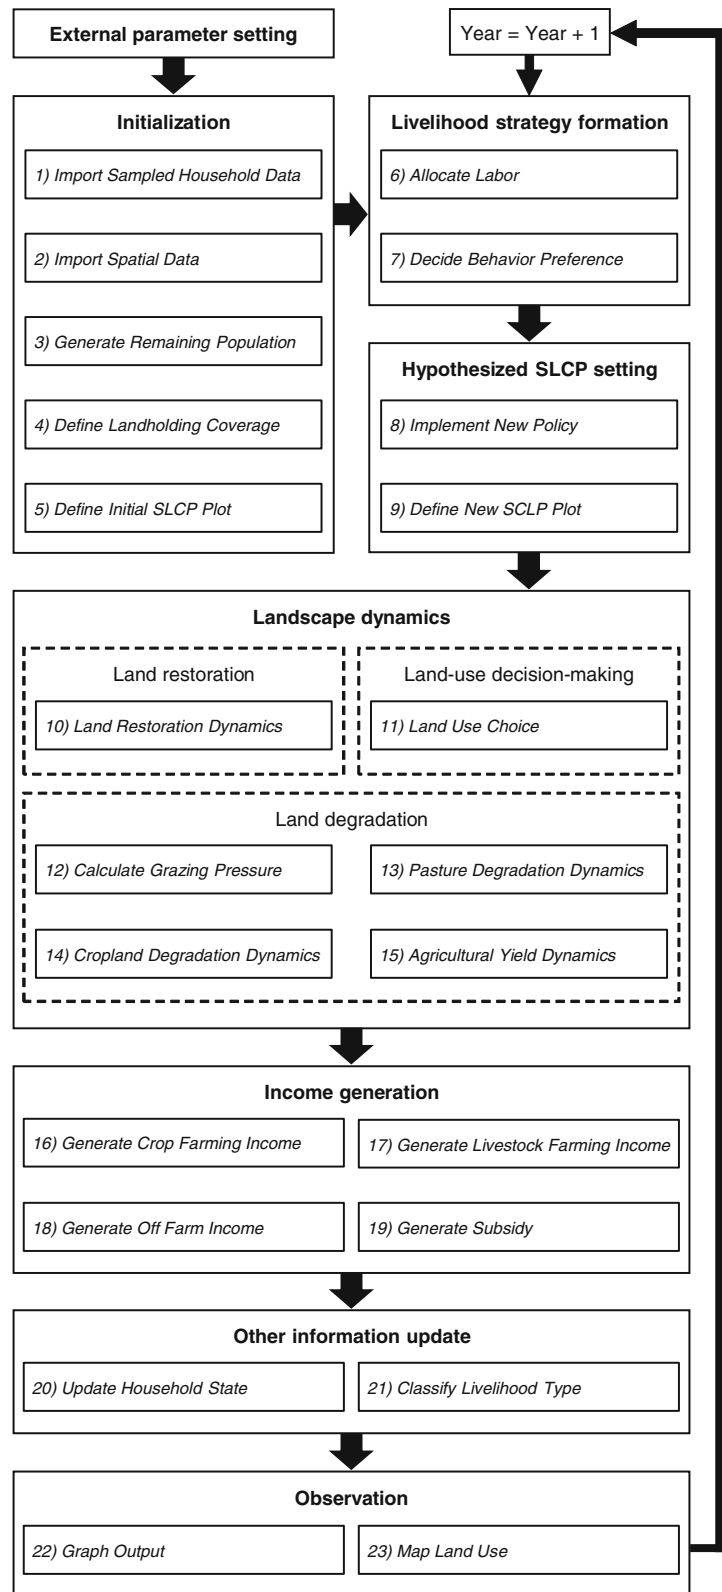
External parameter setting

Year = Year + 1

Initialization

1) Import Sampled Household Data

2) Import Spatial Data

3) Generate Remaining Population

4) Define Landholding Coverage

5) Define Initial SLCP Plot

Livelihood strategy formation

6) Allocate Labor

7) Decide Behavior Preference

Hypothesized SLCP setting

8) Implement New Policy

9) Define New SCLP Plot

Landscape dynamics

Land restoration

10) Land Restoration Dynamics

Land-use decision-making

11) Land Use Choice

Land degradation

12) Calculate Grazing Pressure

13) Pasture Degradation Dynamics

14) Cropland Degradation Dynamics

15) Agricultural Yield Dynamics

Income generation

16) Generate Crop Farming Income

17) Generate Livestock Farming Income

18) Generate Off Farm Income

19) Generate Subsidy

Other information update

20) Update Household State

21) Classify Livelihood Type

Observation

22) Graph Output

23) Map Land Use